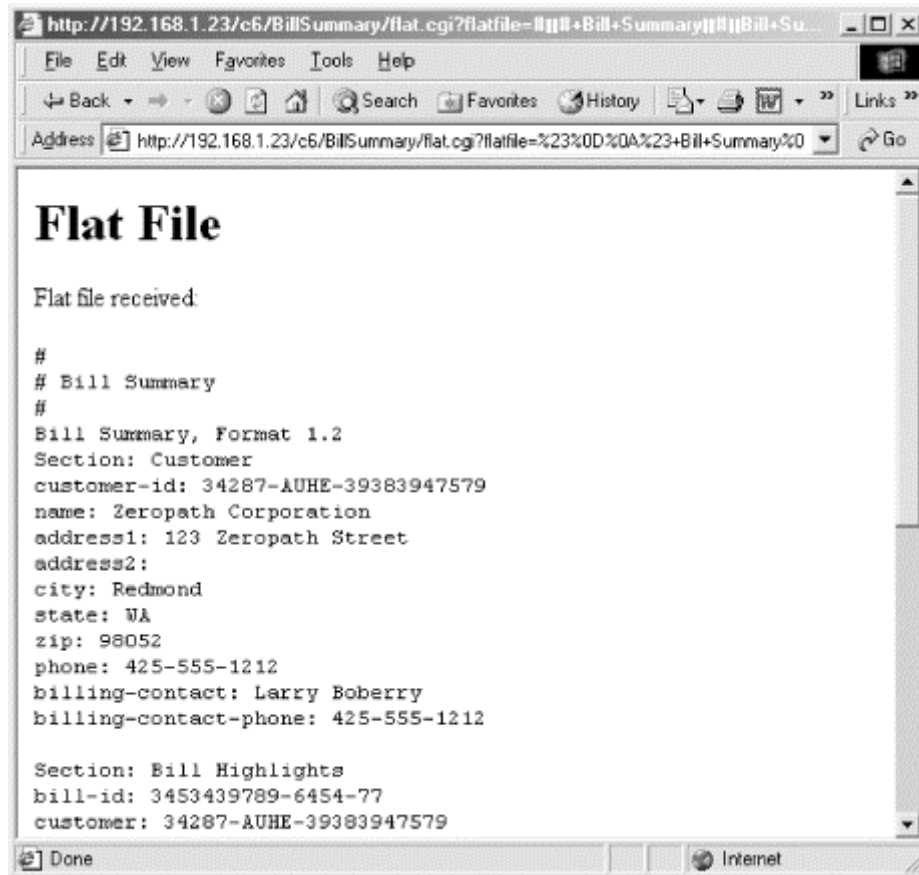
http://192.168.1.23/c6/BillSummary/flat.cgi?flatfile=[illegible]+Bill+Summary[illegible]Bill+Su...

File Edit View Favorites Tools Help

Back Search Favorites History Links

Address http://192.168.1.23/c6/BillSummary/flat.cgi?flatfile=%23%0D%0A%23+Bill+Summary%0 Go

# Flat File

Flat file received:

#
# Bill Summary
#
Bill Summary, Format 1.2
Section: Customer
customer-id: 34287-AUHE-39383947579
name: Zeropath Corporation
address1: 123 Zeropath Street
address2:
city: Redmond
state: WA
zip: 98052
phone: 425-555-1212
billing-contact: Larry Boberry
billing-contact-phone: 425-555-1212

Section: Bill Highlights
bill-id: 3453439789-6454-77
customer: 34287-AUHE-39383947579

Done Internet